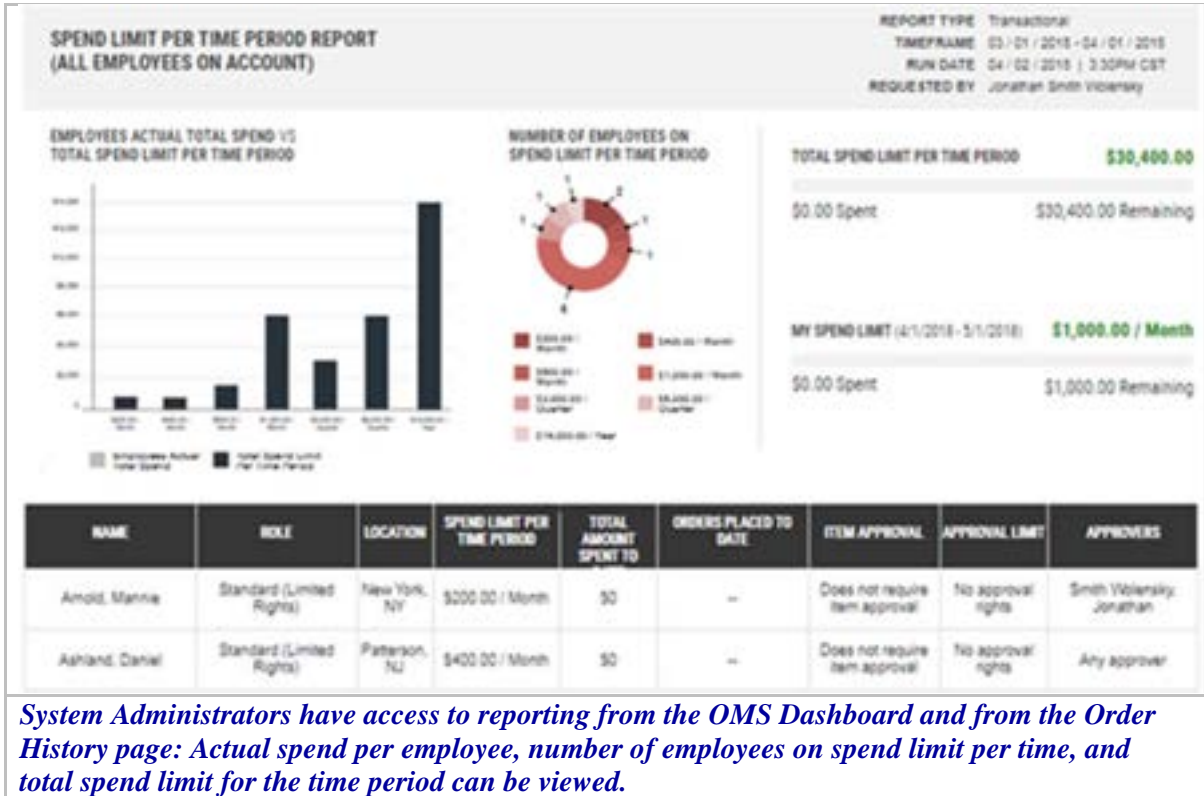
SPEND LIMIT PER TIME PERIOD REPORT (ALL EMPLOYEES ON ACCOUNT)

REPORT TYPE Transactional
TIMEFRAME 03 / 01 / 2018 - 04 / 01 / 2018
RUN DATE 04 / 02 / 2018 | 3:30PM CST
REQUESTED BY Jonathan Smith Wolensky

EMPLOYEES ACTUAL TOTAL SPEND VS TOTAL SPEND LIMIT PER TIME PERIOD

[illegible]

Employees Actual Total Spend
Total Spend Limit Per Time Period

NUMBER OF EMPLOYEES ON SPEND LIMIT PER TIME PERIOD

$200.00 / Month
$400.00 / Month
$800.00 / Month
$1,000.00 / Month
$3,000.00 / Quarter
$6,000.00 / Quarter
$16,000.00 / Year

TOTAL SPEND LIMIT PER TIME PERIOD $30,400.00

$0.00 Spent $30,400.00 Remaining

MY SPEND LIMIT (4/1/2018 - 5/1/2018) $1,000.00 / Month

$0.00 Spent $1,000.00 Remaining

| NAME | ROLE | LOCATION | SPEND LIMIT PER TIME PERIOD | TOTAL AMOUNT SPENT TO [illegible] | ORDERS PLACED TO DATE | ITEM APPROVAL | APPROVAL LIMIT | APPROVERS |
|---|---|---|---|---|---|---|---|---|
| Arnold, Mannie | Standard (Limited Rights) | New York, NY | $200.00 / Month | $0 | -- | Does not require item approval | No approval rights | Smith Wolensky, Jonathan |
| Ashland, Daniel | Standard (Limited Rights) | Patterson, NJ | $400.00 / Month | $0 | -- | Does not require item approval | No approval rights | Any approver |

System Administrators have access to reporting from the OMS Dashboard and from the Order History page: Actual spend per employee, number of employees on spend limit per time, and total spend limit for the time period can be viewed.